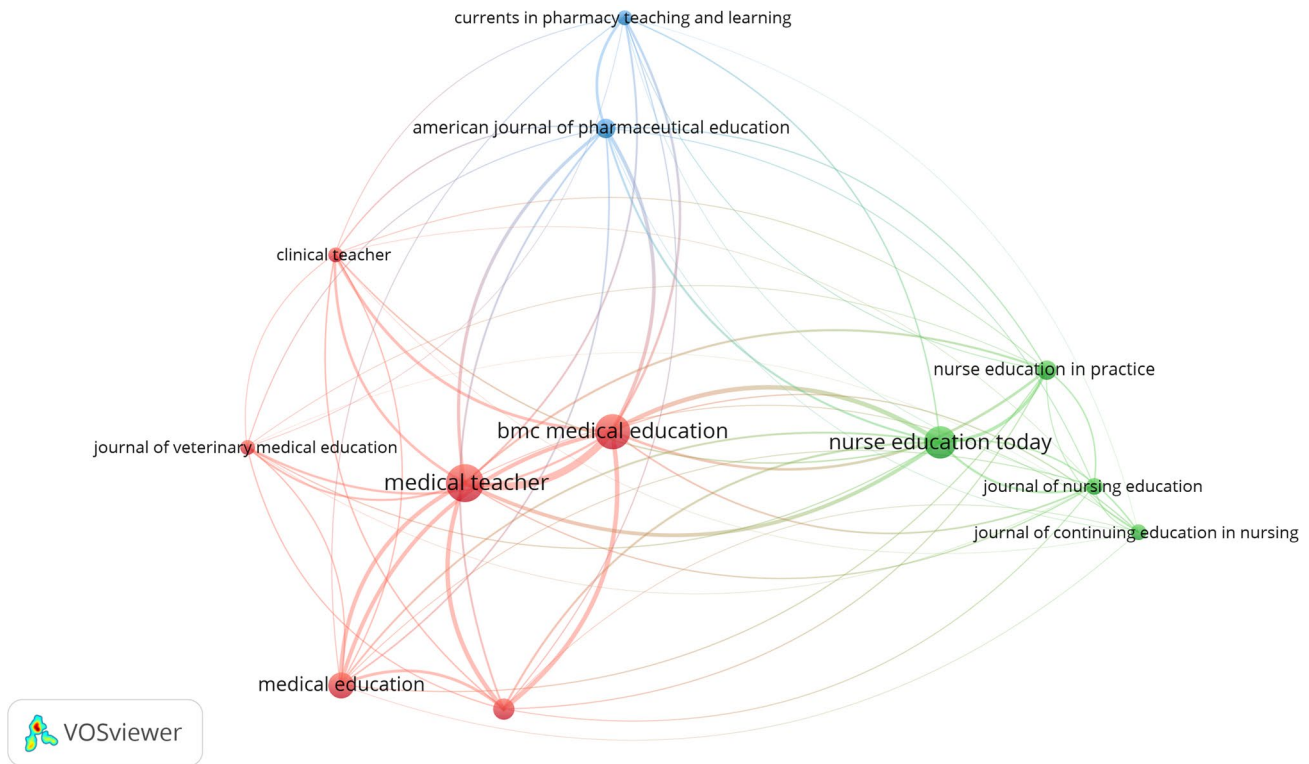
currents in pharmacy teaching and learning

american journal of pharmaceutical education

clinical teacher

nurse education in practice

bmc medical education

nurse education today

journal of veterinary medical education

medical teacher

journal of nursing education

journal of continuing education in nursing

medical education

VOSviewer